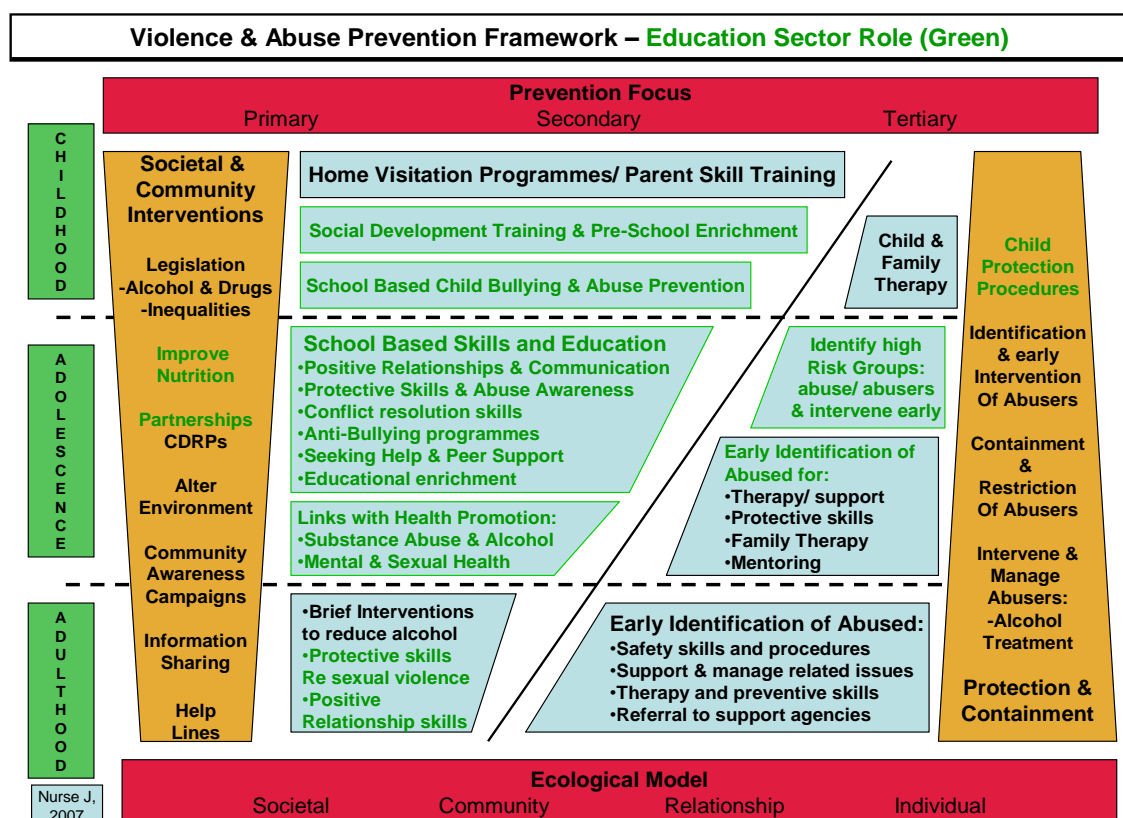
Violence & Abuse Prevention Framework – Education Sector Role (Green)

Prevention Focus
Primary Secondary Tertiary

CHILDHOOD

ADOLESCENCE

ADULTHOOD

Societal & Community Interventions

Legislation
-Alcohol & Drugs
-Inequalities

Improve Nutrition

Partnerships CDRPs

Alter Environment

Community Awareness Campaigns

Information Sharing

Help Lines

Home Visitation Programmes/ Parent Skill Training

Social Development Training & Pre-School Enrichment

School Based Child Bullying & Abuse Prevention

Child & Family Therapy

School Based Skills and Education
•Positive Relationships & Communication
•Protective Skills & Abuse Awareness
•Conflict resolution skills
•Anti-Bullying programmes
•Seeking Help & Peer Support
•Educational enrichment

Links with Health Promotion:
•Substance Abuse & Alcohol
•Mental & Sexual Health

Identify high Risk Groups: abuse/ abusers & intervene early

Early Identification of Abused for:
•Therapy/ support
•Protective skills
•Family Therapy
•Mentoring

•Brief Interventions to reduce alcohol
•Protective skills Re sexual violence
•Positive Relationship skills

Early Identification of Abused:
•Safety skills and procedures
•Support & manage related issues
•Therapy and preventive skills
•Referral to support agencies

Child Protection Procedures

Identification & early Intervention Of Abusers

Containment & Restriction Of Abusers

Intervene & Manage Abusers: -Alcohol Treatment

Protection & Containment

Ecological Model
Societal Community Relationship Individual

Nurse J, 2007